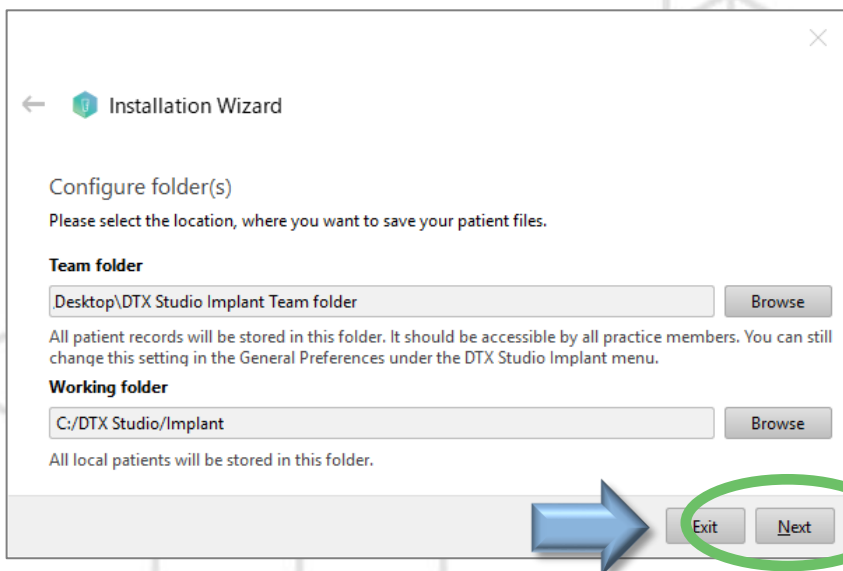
Installation Wizard

Configure folder(s)

Please select the location, where you want to save your patient files.

Team folder

,Desktop\DTX Studio Implant Team folder

Browse

All patient records will be stored in this folder. It should be accessible by all practice members. You can still change this setting in the General Preferences under the DTX Studio Implant menu.

Working folder

C:/DTX Studio/Implant

Browse

All local patients will be stored in this folder.

Exit

Next